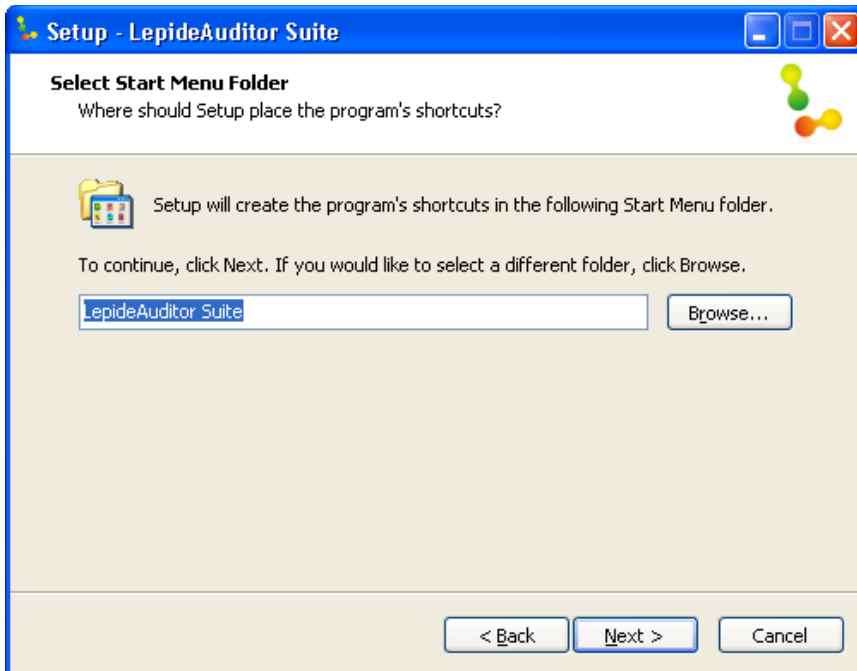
Setup - LepideAuditor Suite

Select Start Menu Folder
Where should Setup place the program's shortcuts?

Setup will create the program's shortcuts in the following Start Menu folder.

To continue, click Next. If you would like to select a different folder, click Browse.

LepideAuditor Suite

Browse...

< Back

Next >

Cancel